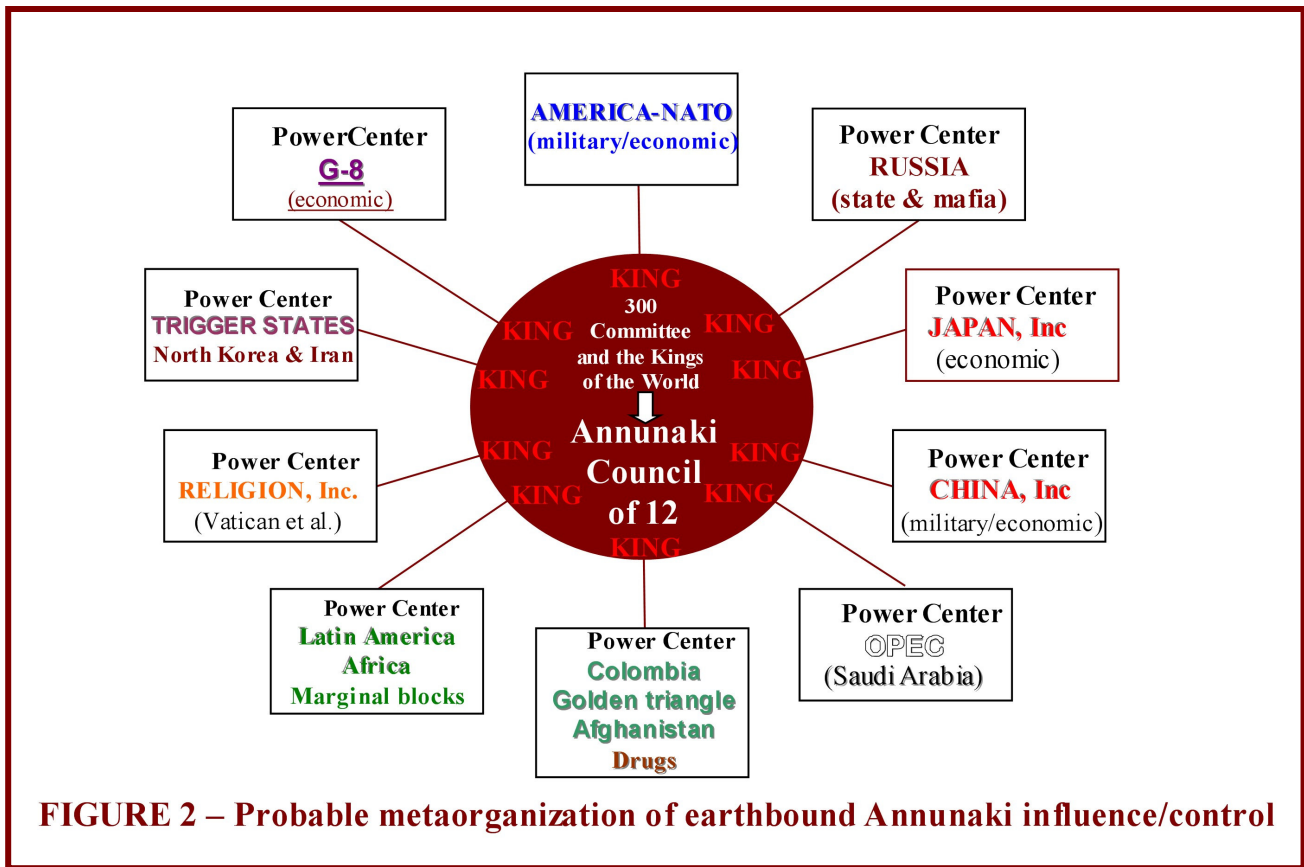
AMERICA-NATO
(military/economic)

PowerCenter
G-8
(economic)

Power Center
RUSSIA
(state & mafia)

Power Center
TRIGGER STATES
North Korea & Iran

KING
300
Committee
and the Kings
of the World
KING KING KING KING
Annunaki
Council
of 12
KING KING KING KING KING

Power Center
JAPAN, Inc
(economic)

Power Center
RELIGION, Inc.
(Vatican et al.)

Power Center
CHINA, Inc
(military/economic)

Power Center
Latin America
Africa
Marginal blocks

Power Center
Colombia
Golden triangle
Afghanistan
Drugs

Power Center
OPEC
(Saudi Arabia)

FIGURE 2 – Probable metaorganization of earthbound Annunaki influence/control